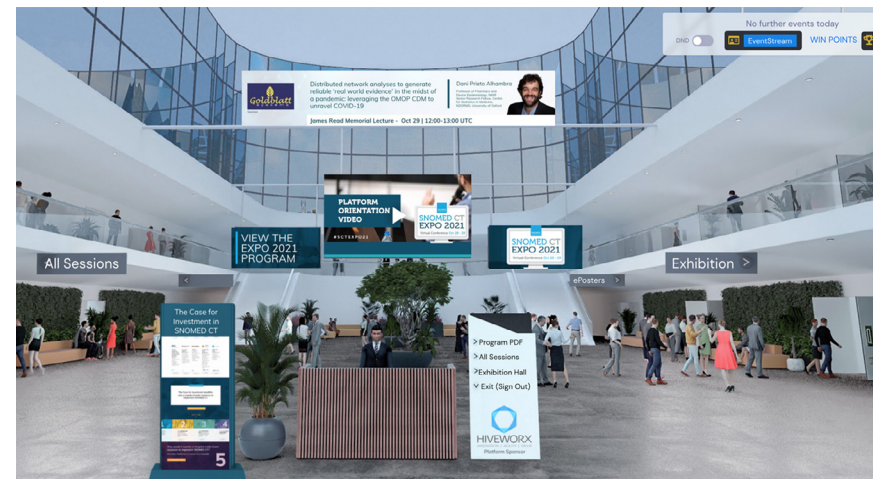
No further events today

DND

EventStream

WIN POINTS

Goldblatt

Distributed network analyses to generate reliable 'real world evidence' in the midst of a pandemic: leveraging the OMOP CDM to unravel COVID-19

Dani Prieto Alhambra

James Read Memorial Lecture - Oct 29 | 12:00-13:00 UTC

PLATFORM ORIENTATION VIDEO

#SCTEXPO21

SNOMED CT EXPO 2021

VIEW THE EXPO 2021 PROGRAM

SNOMED CT EXPO 2021

All Sessions

<

ePosters

Exhibition >

The Case for Investment in SNOMED CT

5

> Program PDF

> All Sessions

> Exhibition Hall

Exit (Sign Out)

HIVEWORX

Platform Sponsor